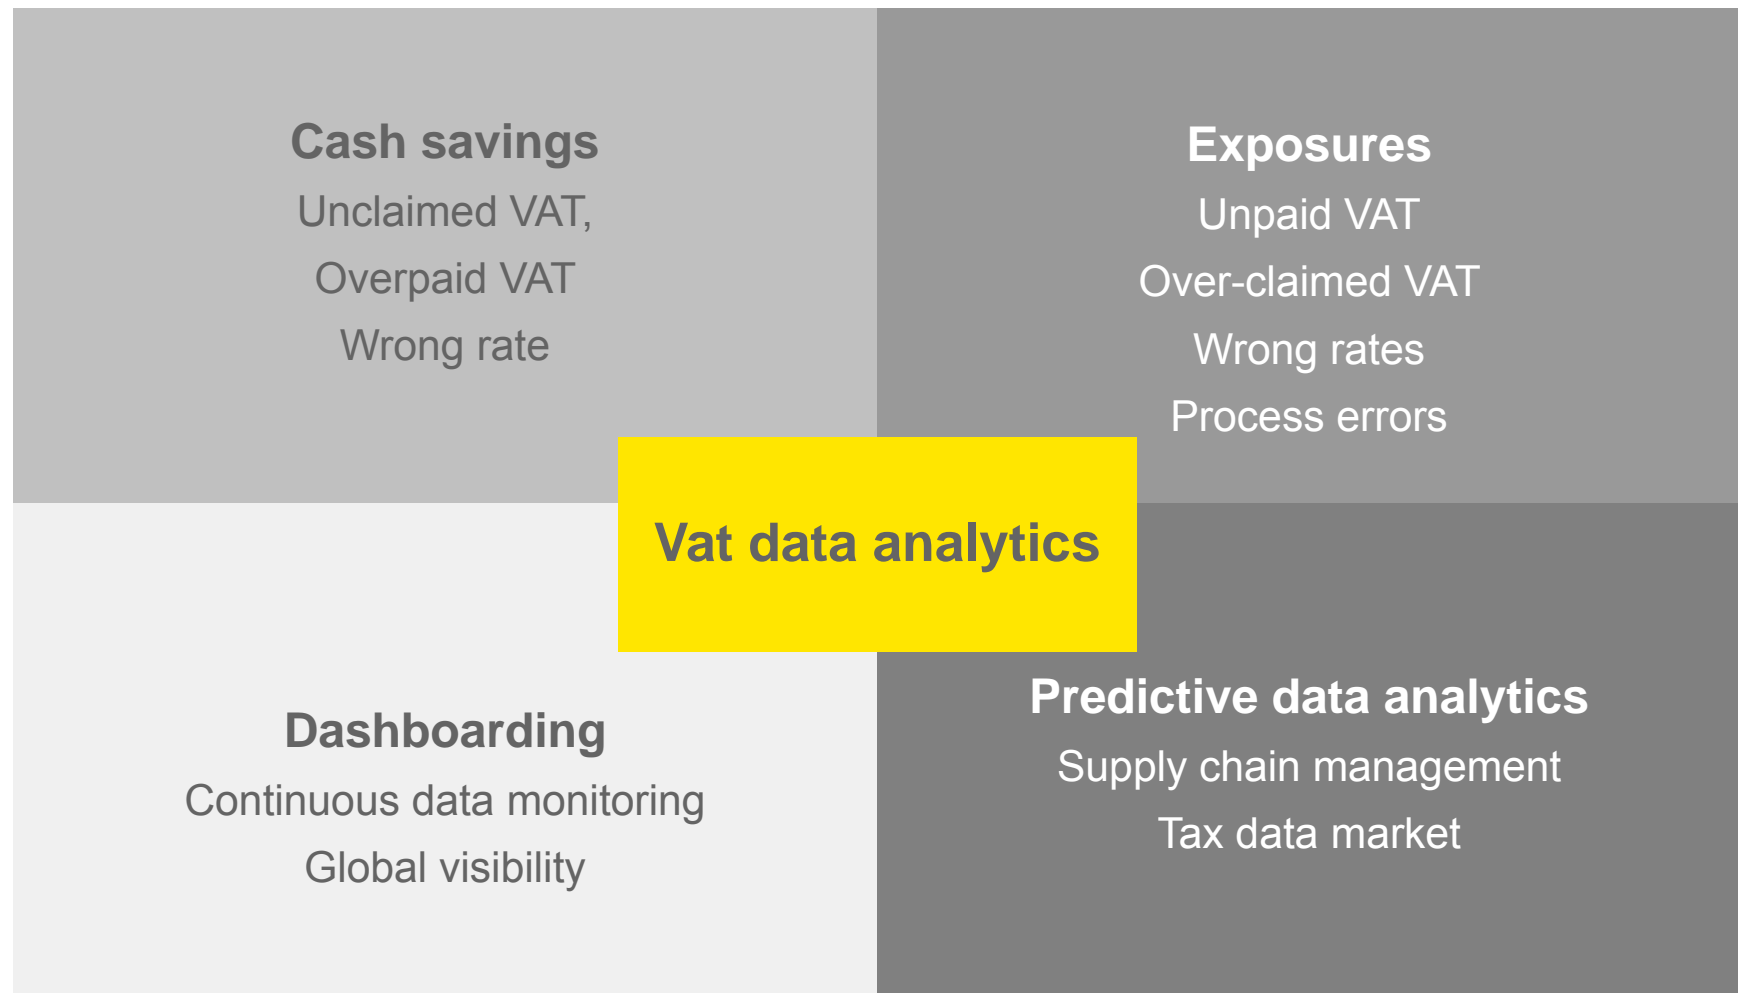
Cash savings
Unclaimed VAT,
Overpaid VAT
Wrong rate

Exposures
Unpaid VAT
Over-claimed VAT
Wrong rates
Process errors

Vat data analytics

Dashboarding
Continuous data monitoring
Global visibility

Predictive data analytics
Supply chain management
Tax data market